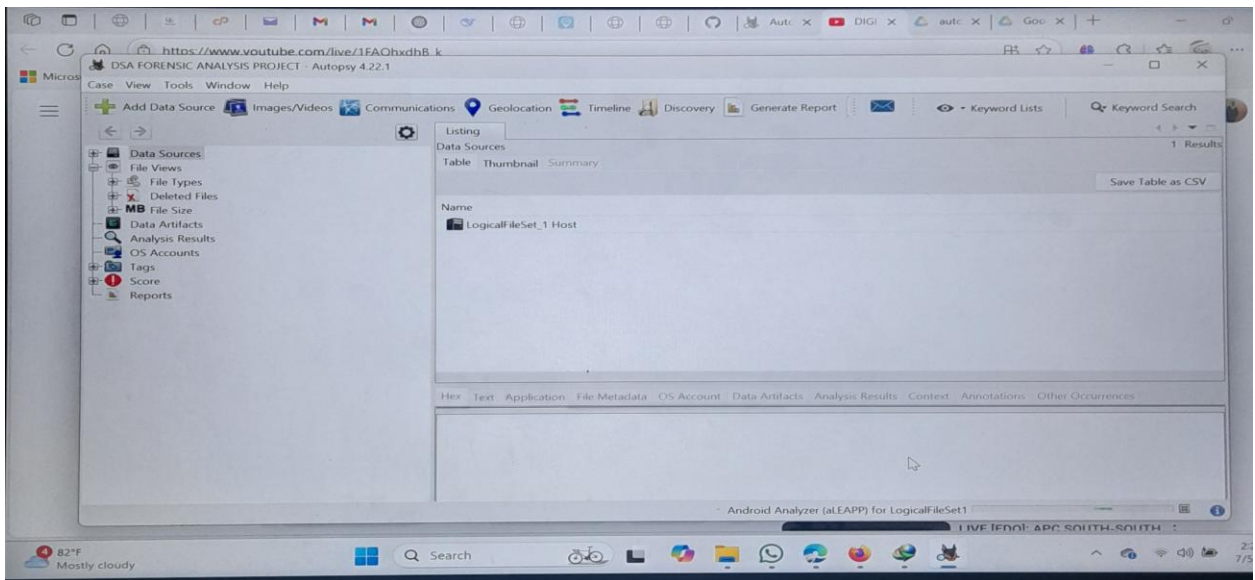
Autc × DIGI × autc × Goo × +

https://www.youtube.com/live/1FAQhxdhB_k

Micros

DSA FORENSIC ANALYSIS PROJECT - Autopsy 4.22.1

Case View Tools Window Help

Add Data Source Images/Videos Communications Geolocation Timeline Discovery Generate Report Keyword Lists Keyword Search

Data Sources
File Views
File Types
Deleted Files
MB File Size
Data Artifacts
Analysis Results
OS Accounts
Tags
Score
Reports

Listing
Data Sources
1 Results
Table Thumbnail Summary
Save Table as CSV

Name
LogicalFileSet_1 Host

Hex Text Application File Metadata OS Account Data Artifacts Analysis Results Context Annotations Other Occurrences

Android Analyzer (aLEAPP) for LogicalFileSet1

LIVE [EDO]: APC SOUTH-SOUTH

4 82°F
Mostly cloudy

Search